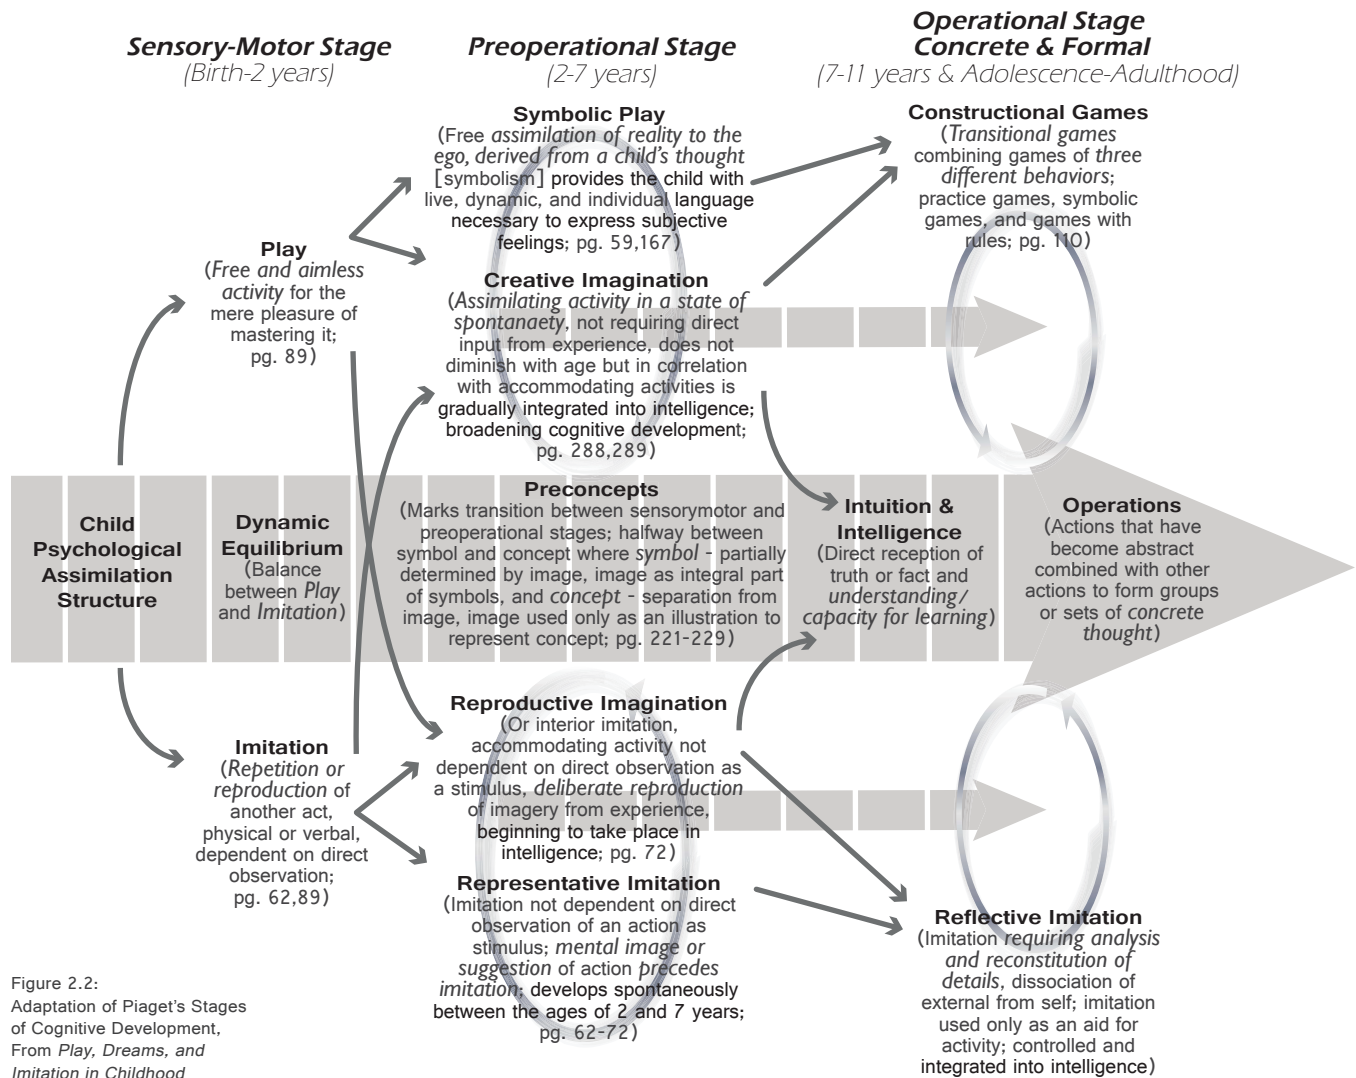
Sensory-Motor Stage
(Birth-2 years)

Preoperational Stage
(2-7 years)

Operational Stage
Concrete & Formal
(7-11 years & Adolescence-Adulthood)

Symbolic Play
(Free assimilation of reality to the ego, derived from a child's thought [symbolism] provides the child with live, dynamic, and individual language necessary to express subjective feelings; pg. 59,167)

Constructional Games
(Transitional games combining games of three different behaviors; practice games, symbolic games, and games with rules; pg. 110)

Play
(Free and aimless activity for the mere pleasure of mastering it; pg. 89)

Creative Imagination
(Assimilating activity in a state of spontanaeity, not requiring direct input from experience, does not diminish with age but in correlation with accommodating activities is gradually integrated into intelligence; broadening cognitive development; pg. 288,289)

Child Psychological Assimilation Structure

Dynamic Equilibrium
(Balance between Play and Imitation)

Preconcepts
(Marks transition between sensorymotor and preoperational stages; halfway between symbol and concept where symbol - partially determined by image, image as integral part of symbols, and concept - separation from image, image used only as an illustration to represent concept; pg. 221-229)

Intuition & Intelligence
(Direct reception of truth or fact and understanding/ capacity for learning)

Operations
(Actions that have become abstract combined with other actions to form groups or sets of concrete thought)

Reproductive Imagination
(Or interior imitation, accommodating activity not dependent on direct observation as a stimulus, deliberate reproduction of imagery from experience, beginning to take place in intelligence; pg. 72)

Imitation
(Repetition or reproduction of another act, physical or verbal, dependent on direct observation; pg. 62,89)

Representative Imitation
(Imitation not dependent on direct observation of an action as stimulus; mental image or suggestion of action precedes imitation; develops spontaneously between the ages of 2 and 7 years; pg. 62-72)

Reflective Imitation
(Imitation requiring analysis and reconstitution of details, dissociation of external from self; imitation used only as an aid for activity; controlled and integrated into intelligence)

Figure 2.2:
Adaptation of Piaget's Stages of Cognitive Development, From Play, Dreams, and Imitation in Childhood